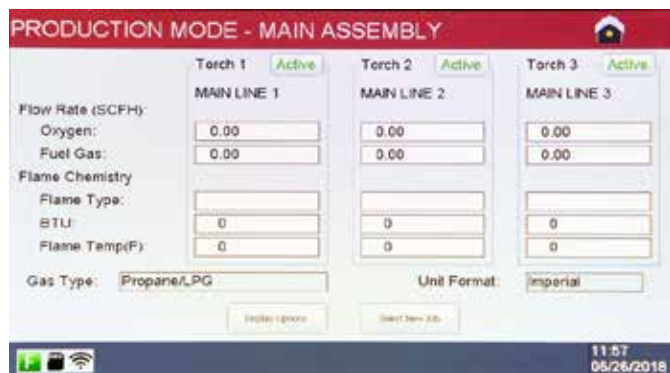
PRODUCTION MODE - MAIN ASSEMBLY

| | Torch 1 Active | Torch 2 Active | Torch 3 Active |
|---|---|---|---|
| | MAIN LINE 1 | MAIN LINE 2 | MAIN LINE 3 |
| Flow Rate (SCFH): | | | |
| Oxygen: | 0.00 | 0.00 | 0.00 |
| Fuel Gas: | 0.00 | 0.00 | 0.00 |
| Flame Chemistry | | | |
| Flame Type: | | | |
| BTU: | 0 | 0 | 0 |
| Flame Temp(F): | 0 | 0 | 0 |

Gas Type: Propane/LPG

Unit Format: Imperial

Display Options

Select New Job

11:57
06/26/2018